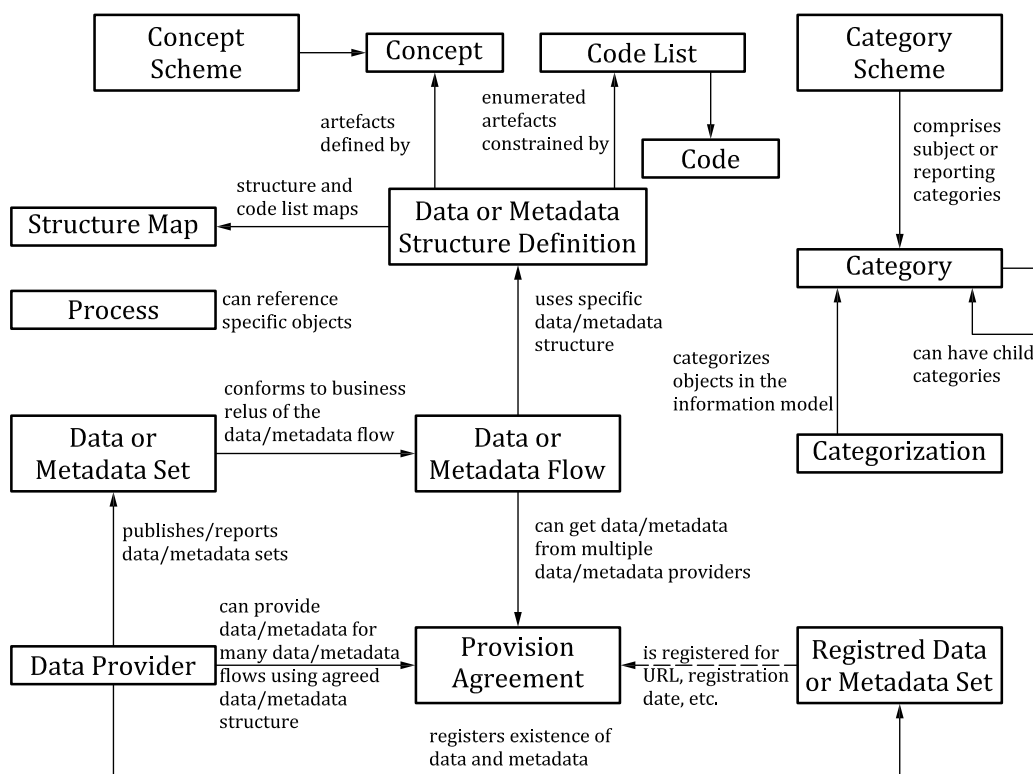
Concept Scheme

Concept

Code List

Category Scheme

artefacts defined by

enumerated artefacts constrained by

Code

comprises subject or reporting categories

structure and code list maps

Structure Map

Data or Metadata Structure Definition

Category

Process

can reference specific objects

uses specific data/metadata structure

categorizes objects in the information model

can have child categories

conforms to business relus of the data/metadata flow

Data or Metadata Set

Data or Metadata Flow

Categorization

publishes/reports data/metadata sets

can get data/metadata from multiple data/metadata providers

can provide data/metadata for many data/metadata flows using agreed data/metadata structure

Data Provider

Provision Agreement

is registered for URL, registration date, etc.

Registred Data or Metadata Set

registers existence of data and metadata